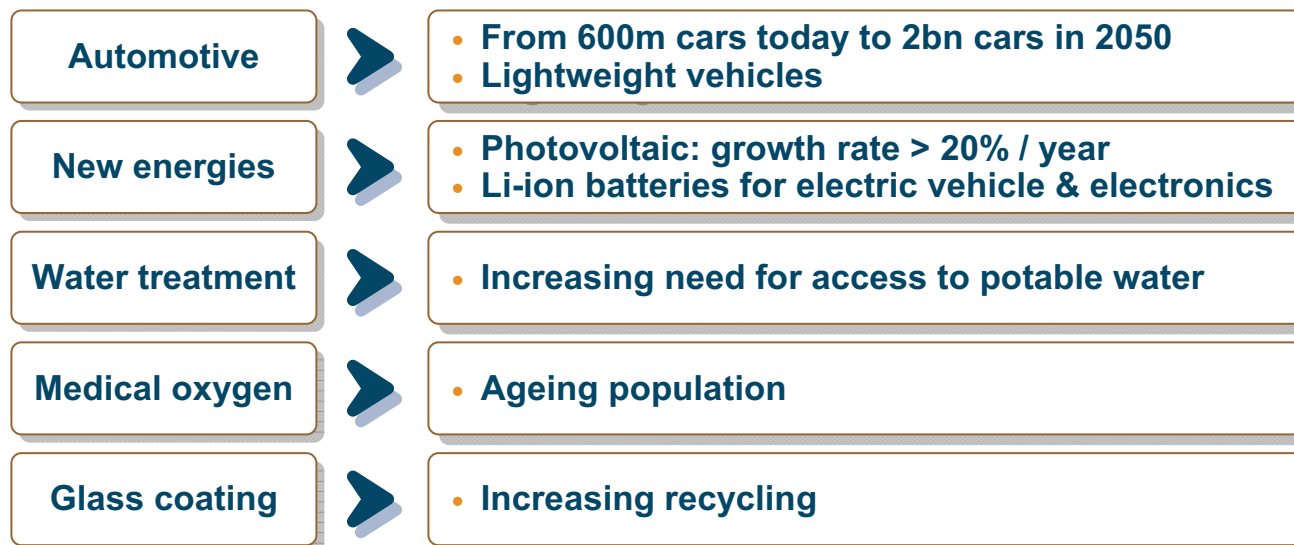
Automotive

- From 600m cars today to 2bn cars in 2050
- Lightweight vehicles

New energies

- Photovoltaic: growth rate > 20% / year
- Li-ion batteries for electric vehicle & electronics

Water treatment

- Increasing need for access to potable water

Medical oxygen

- Ageing population

Glass coating

- Increasing recycling